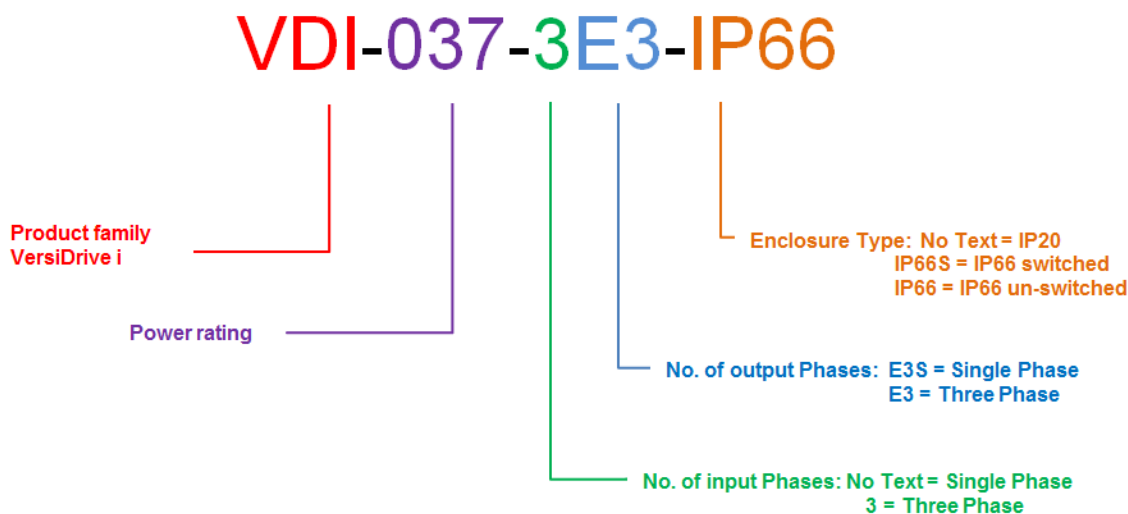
VDI-037-3E3-IP66

Enclosure Type: No Text = IP20
IP66S = IP66 switched
IP66 = IP66 un-switched

Product family
VersiDrive i

Power rating

No. of output Phases: E3S = Single Phase
E3 = Three Phase

No. of input Phases: No Text = Single Phase
3 = Three Phase